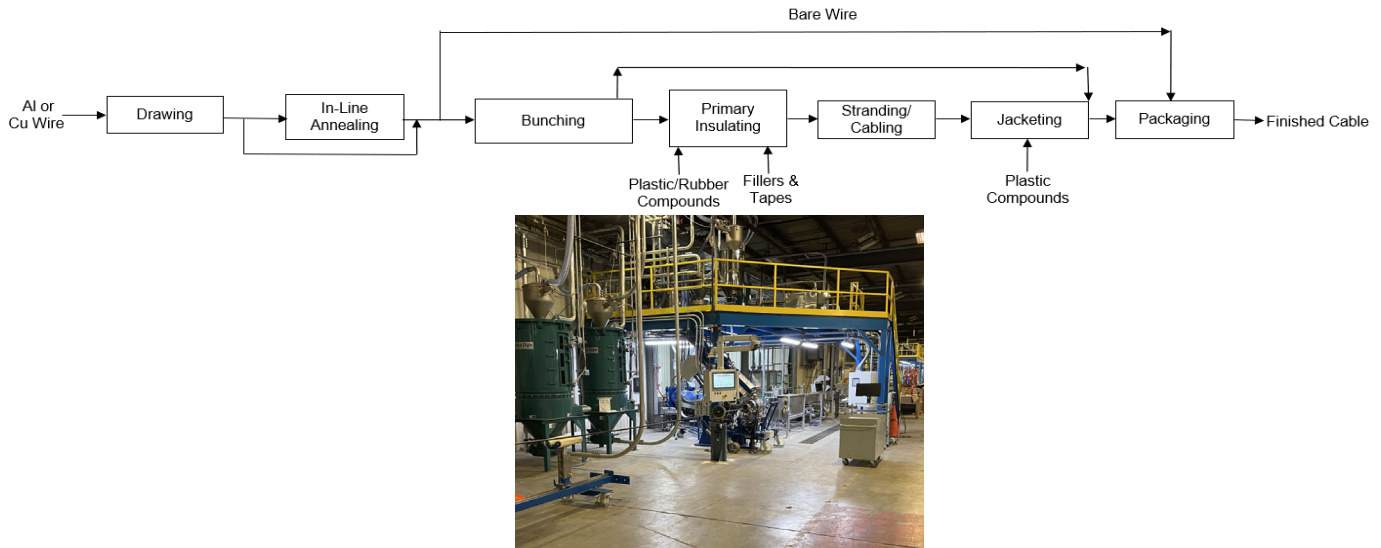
Bare Wire

Al or Cu Wire

Drawing

In-Line Annealing

Bunching

Primary Insulating

Stranding/ Cabling

Jacketing

Packaging

Finished Cable

Plastic/Rubber Compounds

Fillers & Tapes

Plastic Compounds